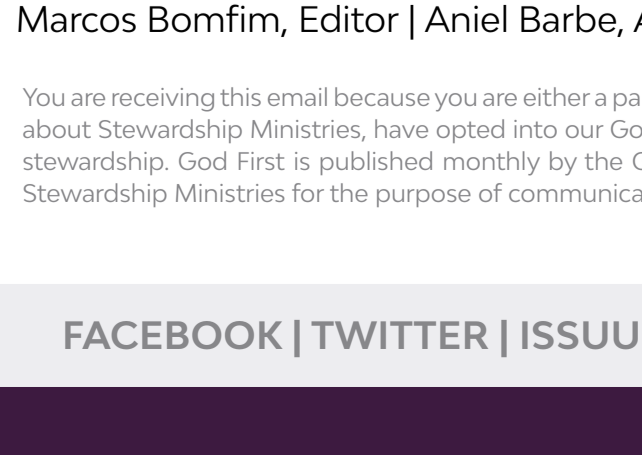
Marcos Bomfim, Editor | Aniel Barbe, A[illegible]

You are receiving this email because you are either a pa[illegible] about Stewardship Ministries, have opted into our Go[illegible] stewardship. God First is published monthly by the G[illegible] Stewardship Ministries for the purpose of communica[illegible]

FACEBOOK | TWITTER | ISSUU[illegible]